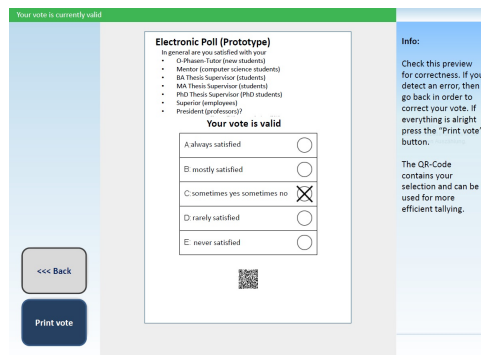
Your vote is currently valid

Electronic Poll (Prototype)
In general are you satisfied with your
• O-Phasen-Tutor (new students)
• Mentor (computer science students)
• BA Thesis Supervisor (students)
• MA Thesis Supervisor (students)
• PhD Thesis Supervisor (PhD students)
• Superior (employees)
• President (professors)?

Your vote is valid

| | |
|---|---|
| A: always satisfied | ◯ |
| B: mostly satisfied | ◯ |
| C: sometimes yes sometimes no | ☒ |
| D: rarely satisfied | ◯ |
| E: never satisfied | ◯ |

Info:

Check this preview for correctness. If you detect an error, then go back in order to correct your vote. If everything is alright press the "Print vote" button.

The QR-Code contains your selection and can be used for more efficient tallying.

<<< Back

Print vote